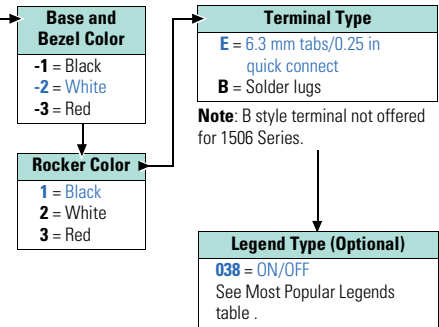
Base and Bezel Color
-1 = Black
-2 = White
-3 = Red

Rocker Color
1 = Black
2 = White
3 = Red

Terminal Type
E = 6.3 mm tabs/0.25 in quick connect
B = Solder lugs

Note: B style terminal not offered for 1506 Series.

Legend Type (Optional)
038 = ON/OFF
See Most Popular Legends table .